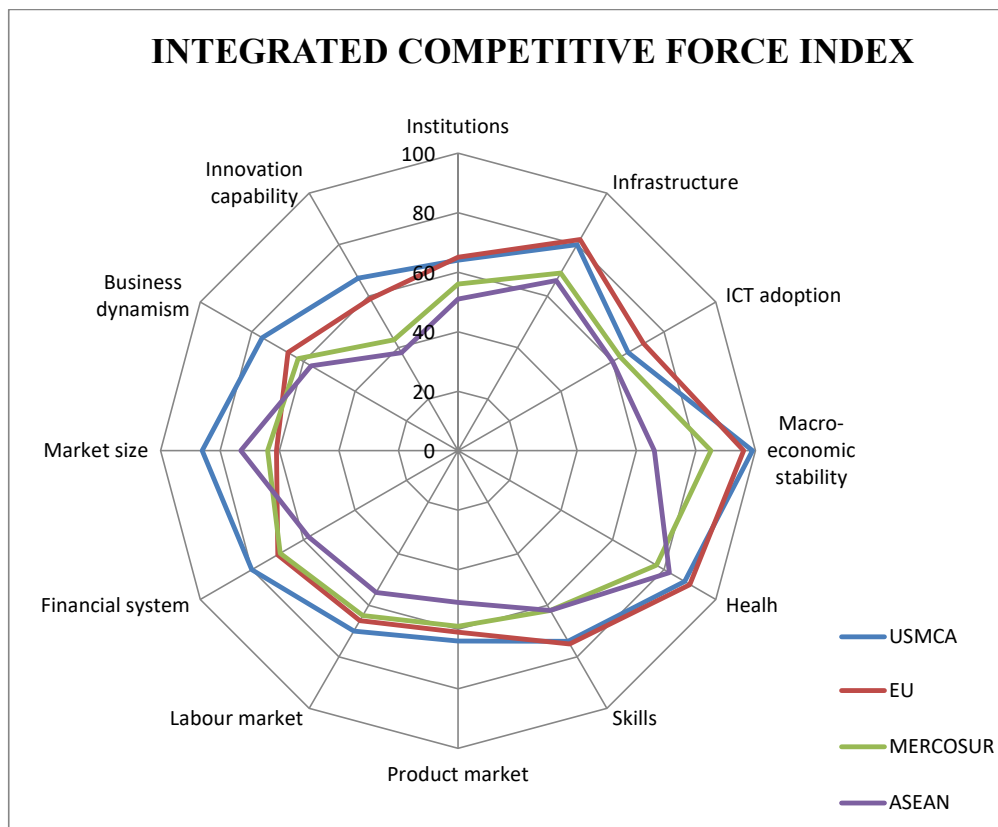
INTEGRATED COMPETITIVE FORCE INDEX

Institutions
100
80
60
40
20
0

Infrastructure
ICT adoption
Macro-economic stability
Healh
Skills
Product market
Labour market
Financial system
Market size
Business dynamism
Innovation capability

USMCA
EU
MERCOSUR
ASEAN